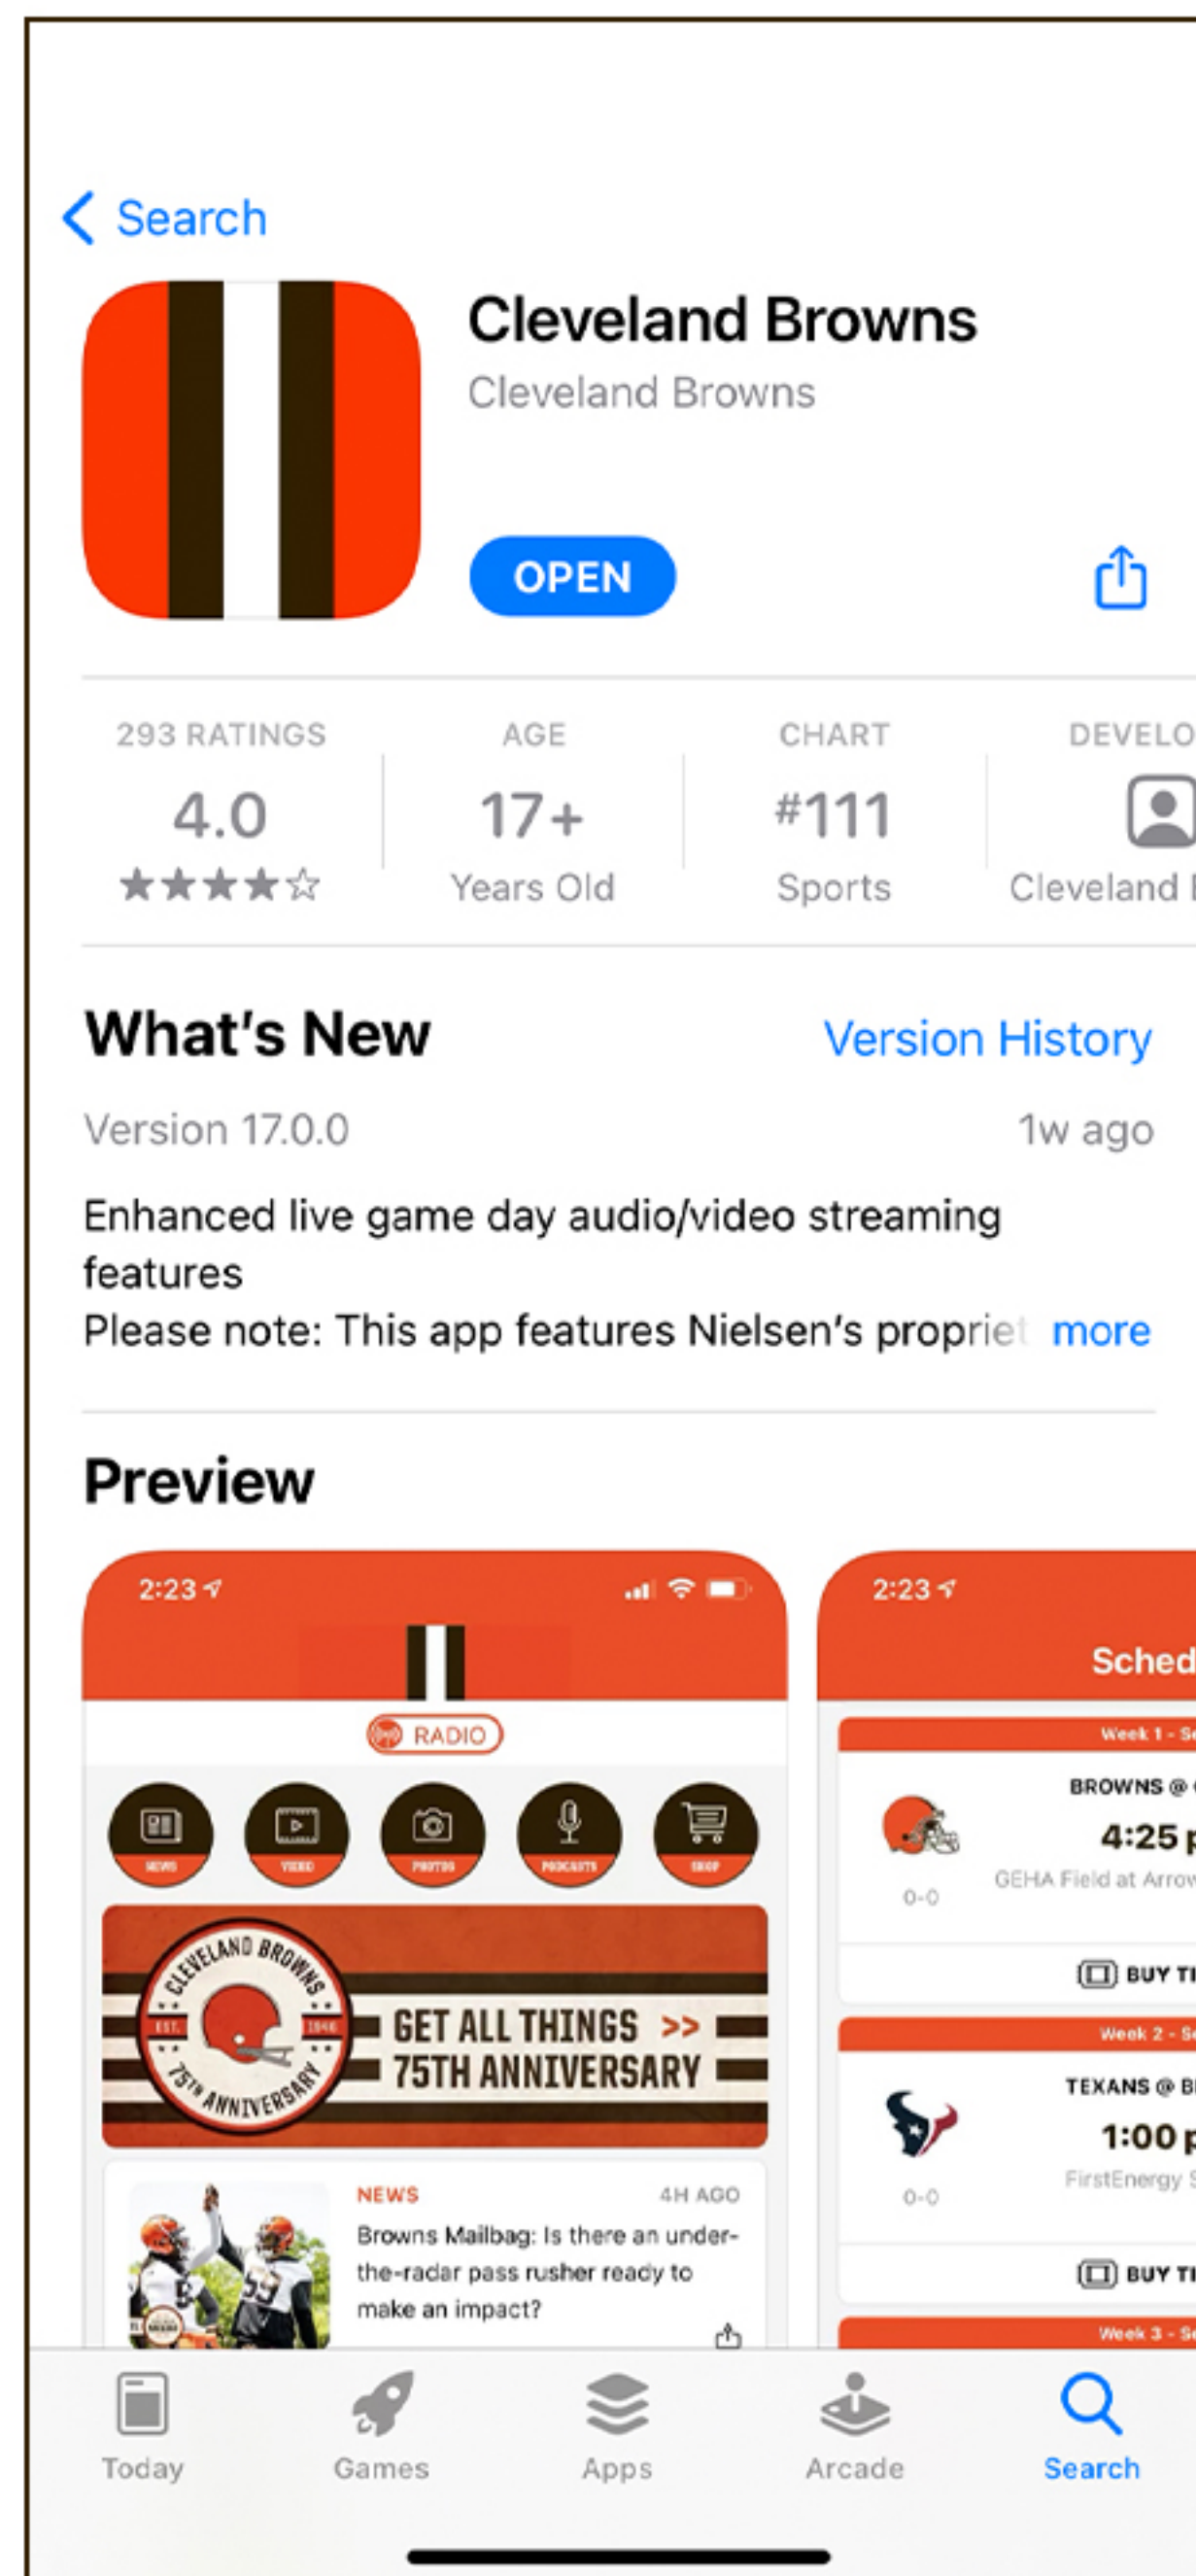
< Search

Cleveland Browns
Cleveland Browns

OPEN

293 RATINGS
4.0
★★★★☆

AGE
17+
Years Old

CHART
#111
Sports

DEVELO
Cleveland

What's New
Version History

Version 17.0.0
1w ago

Enhanced live game day audio/video streaming features
Please note: This app features Nielsen's propriet more

Preview

2:23
RADIO
NEWS VIDEO PHOTOS PODCASTS SHOP
CLEVELAND BROWNS EST. 1946 75TH ANNIVERSARY
GET ALL THINGS >> 75TH ANNIVERSARY

NEWS 4H AGO
Browns Mailbag: Is there an under-the-radar pass rusher ready to make an impact?

2:23
Sched
Week 1 - Se
BROWNS @
4:25 p
0-0
GEHA Field at Arrow
BUY TI
Week 2 - Se
TEXANS @ B
1:00 p
0-0
FirstEnergy S
BUY TI
Week 3 - Se

Today
Games
Apps
Arcade
Search